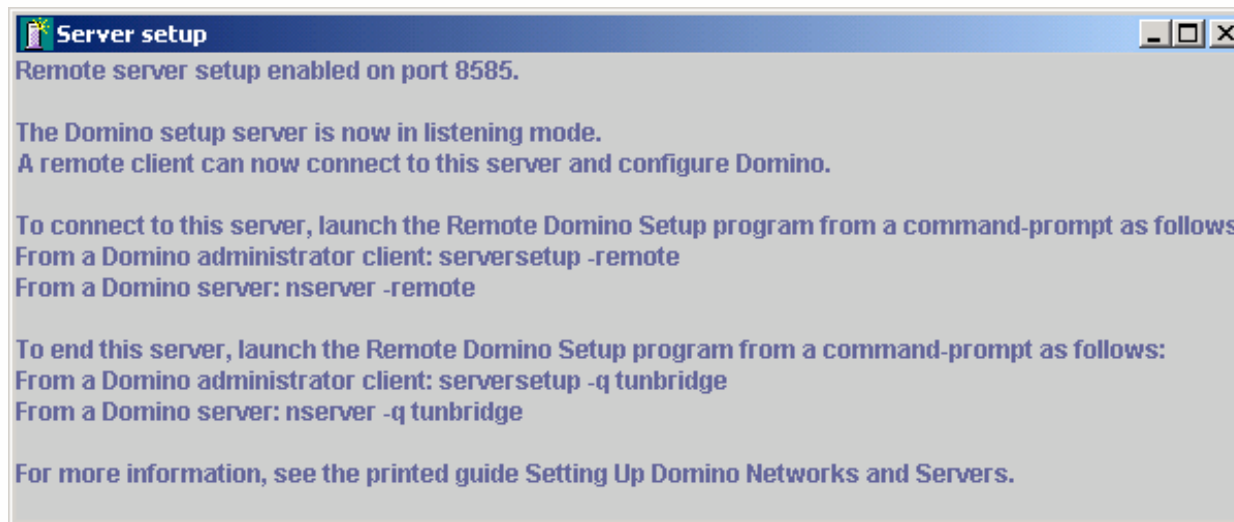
Server setup

Remote server setup enabled on port 8585.

The Domino setup server is now in listening mode.
A remote client can now connect to this server and configure Domino.

To connect to this server, launch the Remote Domino Setup program from a command-prompt as follows
From a Domino administrator client: serversetup -remote
From a Domino server: nserver -remote

To end this server, launch the Remote Domino Setup program from a command-prompt as follows:
From a Domino administrator client: serversetup -q tunbridge
From a Domino server: nserver -q tunbridge

For more information, see the printed guide Setting Up Domino Networks and Servers.